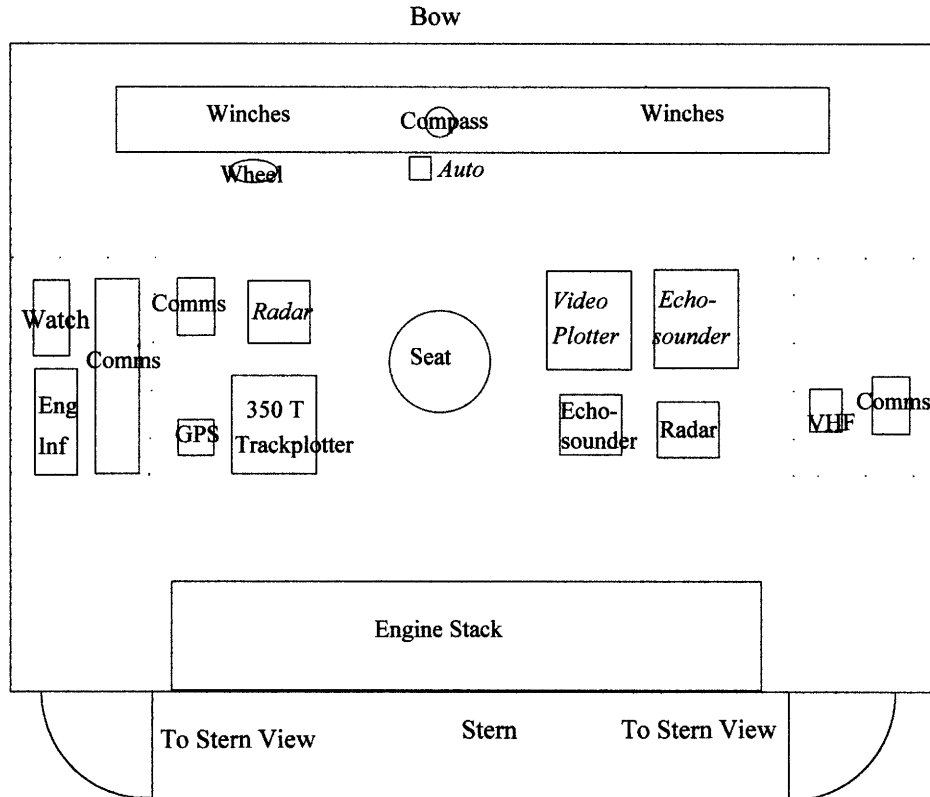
Bow

Winches

Compass

Winches

Wheel

Auto

Watch

Comms

Comms

Radar

Seat

Video Plotter

Echo-sounder

Eng Inf

GPS

350 T Trackplotter

Echo-sounder

Radar

VHF

Comms

Engine Stack

To Stern View

Stern

To Stern View